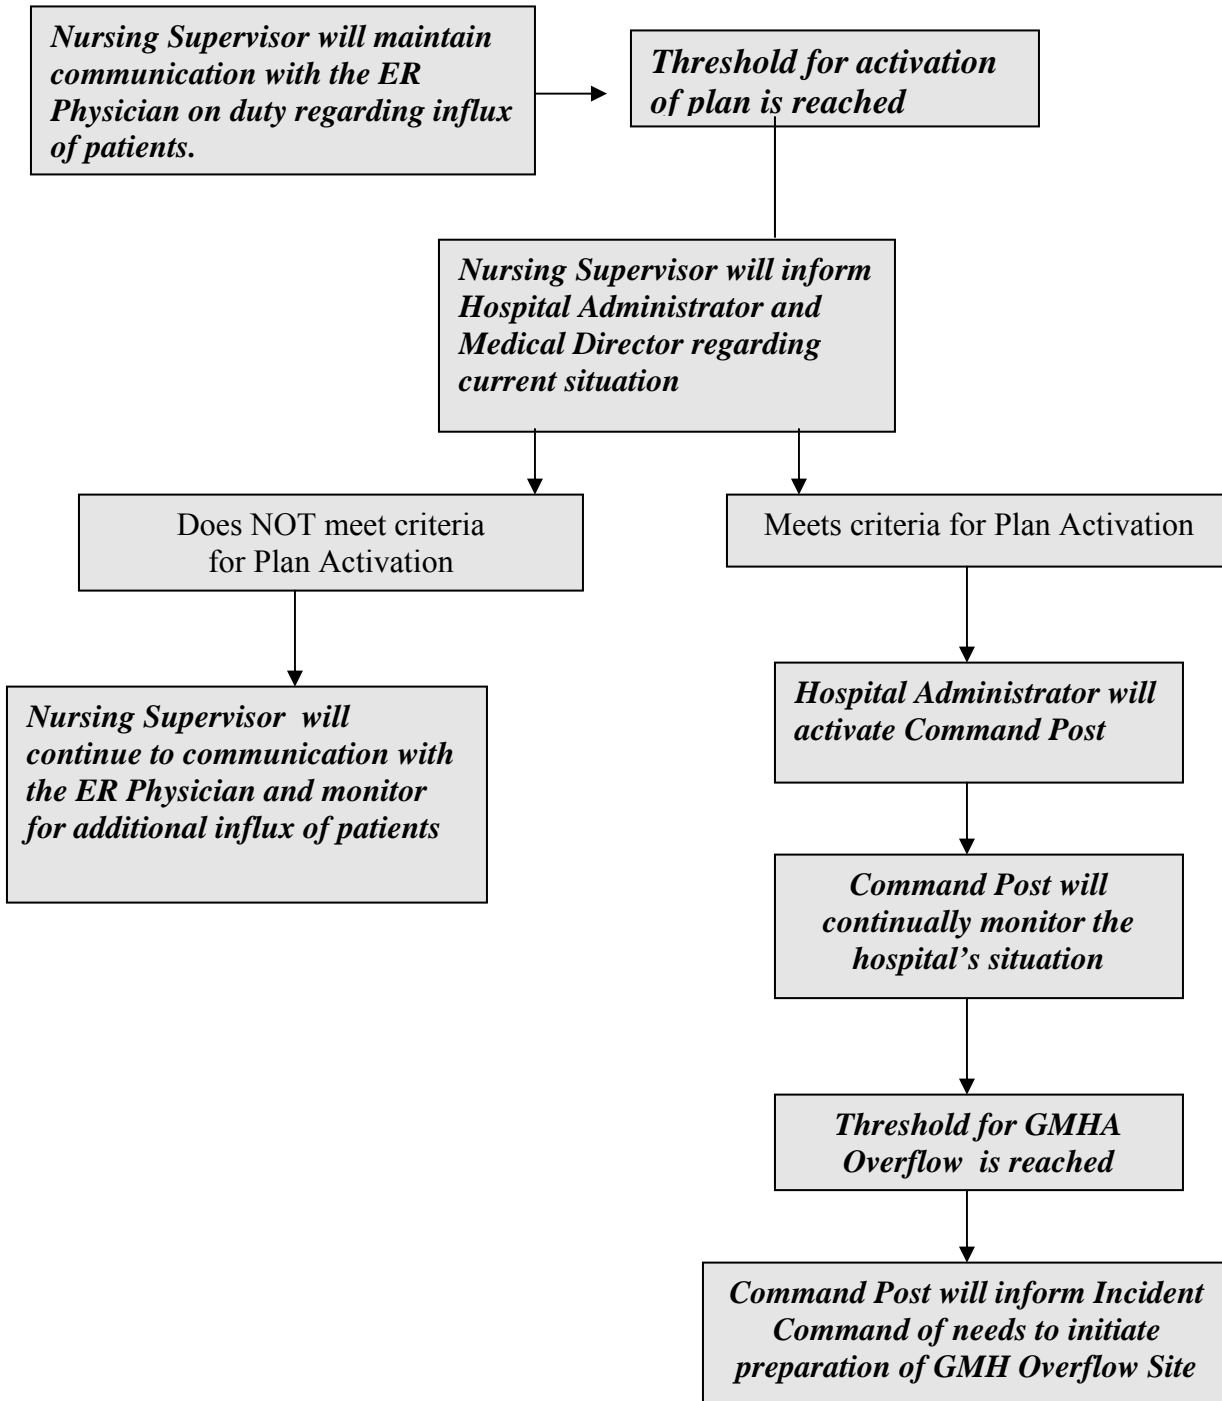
Nursing Supervisor will maintain communication with the ER Physician on duty regarding influx of patients.

Threshold for activation of plan is reached

Nursing Supervisor will inform Hospital Administrator and Medical Director regarding current situation

Does NOT meet criteria for Plan Activation

Meets criteria for Plan Activation

Nursing Supervisor will continue to communication with the ER Physician and monitor for additional influx of patients

Hospital Administrator will activate Command Post

Command Post will continually monitor the hospital's situation

Threshold for GMHA Overflow is reached

Command Post will inform Incident Command of needs to initiate preparation of GMH Overflow Site